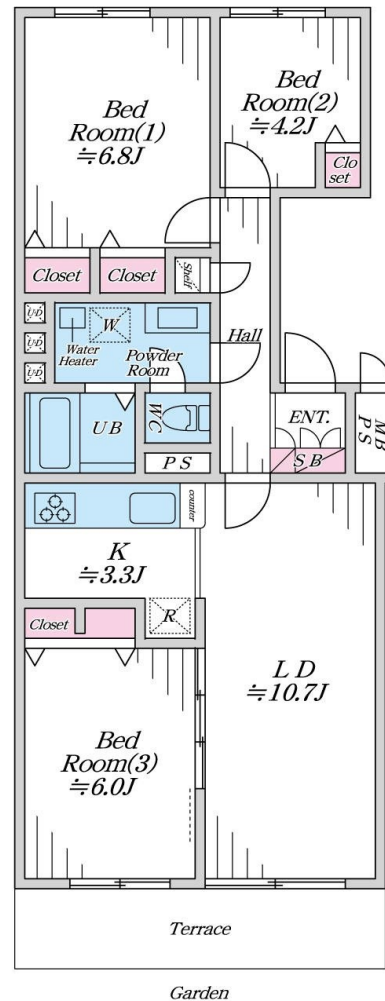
Bed Room(1) ≒6.8J

Bed Room(2) ≒4.2J

Clo set

Closet

Closet

Shelf

W

Water Heater

Powder Room

Hall

UB

WC

PS

ENT.

MB PS

SB

counter

K ≒3.3J

R

Closet

LD ≒10.7J

Bed Room(3) ≒6.0J

Terrace

Garden